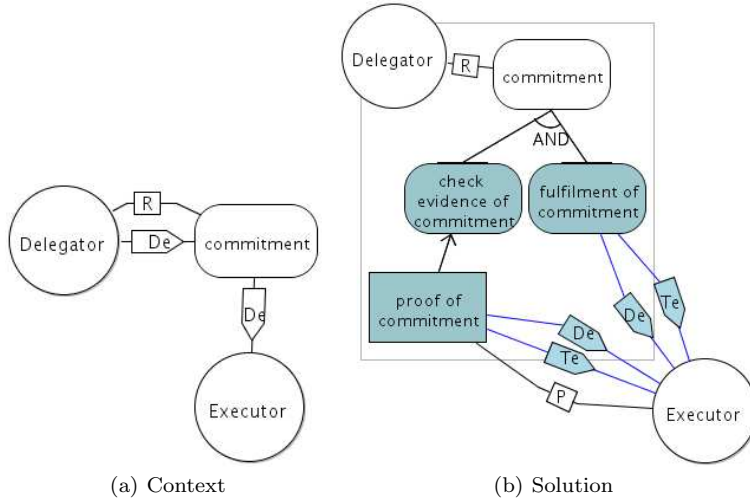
R

Delegator

De

commitment

De

Executor

(a) Context

Delegator

R

commitment

AND

check evidence of commitment

fulfilment of commitment

proof of commitment

De

Te

De

Te

P

Executor

(b) Solution